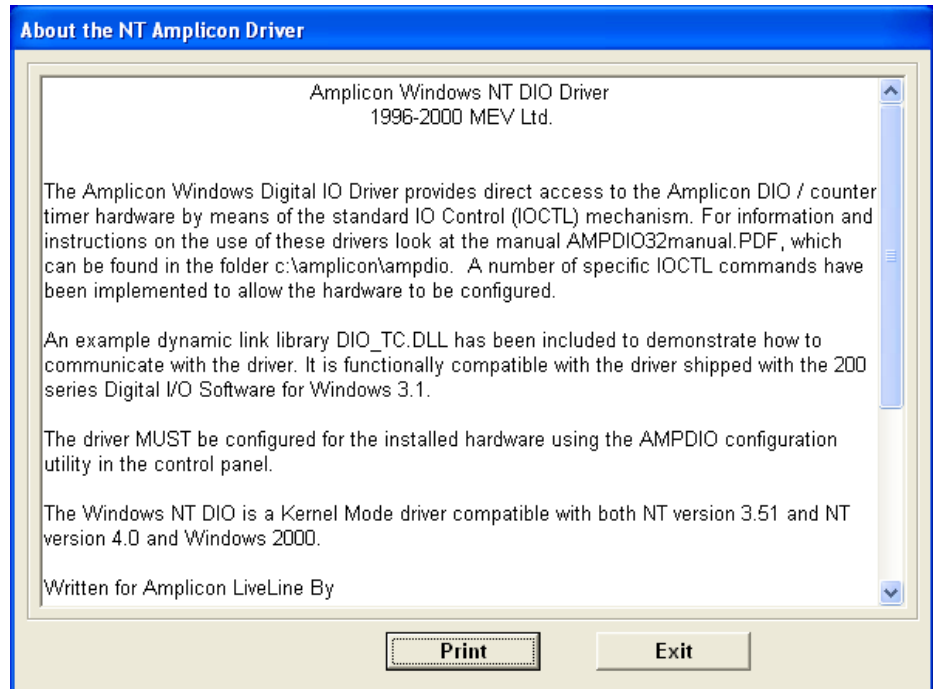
About the NT Amplicon Driver

Amplicon Windows NT DIO Driver
1996-2000 MEV Ltd.

The Amplicon Windows Digital IO Driver provides direct access to the Amplicon DIO / counter timer hardware by means of the standard IO Control (IOCTL) mechanism. For information and instructions on the use of these drivers look at the manual AMPDIO32manual.PDF, which can be found in the folder c:\amplicon\ampdio. A number of specific IOCTL commands have been implemented to allow the hardware to be configured.

An example dynamic link library DIO_TC.DLL has been included to demonstrate how to communicate with the driver. It is functionally compatible with the driver shipped with the 200 series Digital I/O Software for Windows 3.1.

The driver MUST be configured for the installed hardware using the AMPDIO configuration utility in the control panel.

The Windows NT DIO is a Kernel Mode driver compatible with both NT version 3.51 and NT version 4.0 and Windows 2000.

Written for Amplicon LiveLine By

Print

Exit